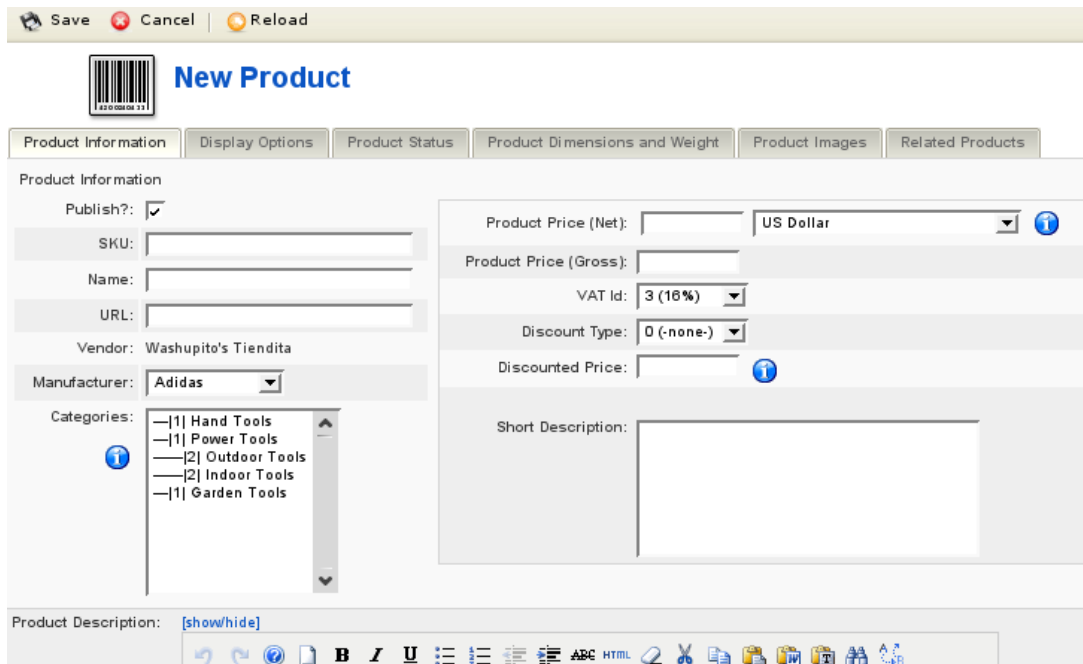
Save Cancel Reload

New Product

Product Information | Display Options | Product Status | Product Dimensions and Weight | Product Images | Related Products

Product Information

Publish?: ✓

SKU:

Name:

URL:

Vendor: Washupito's Tiendita

Manufacturer: Adidas

Categories:
—|1| Hand Tools
—|1| Power Tools
——|2| Outdoor Tools
——|2| Indoor Tools
—|1| Garden Tools

Product Price (Net): US Dollar

Product Price (Gross):

VAT Id: 3 (16%)

Discount Type: 0 (-none-)

Discounted Price:

Short Description:

Product Description: [show/hide]

B I U ABC HTML